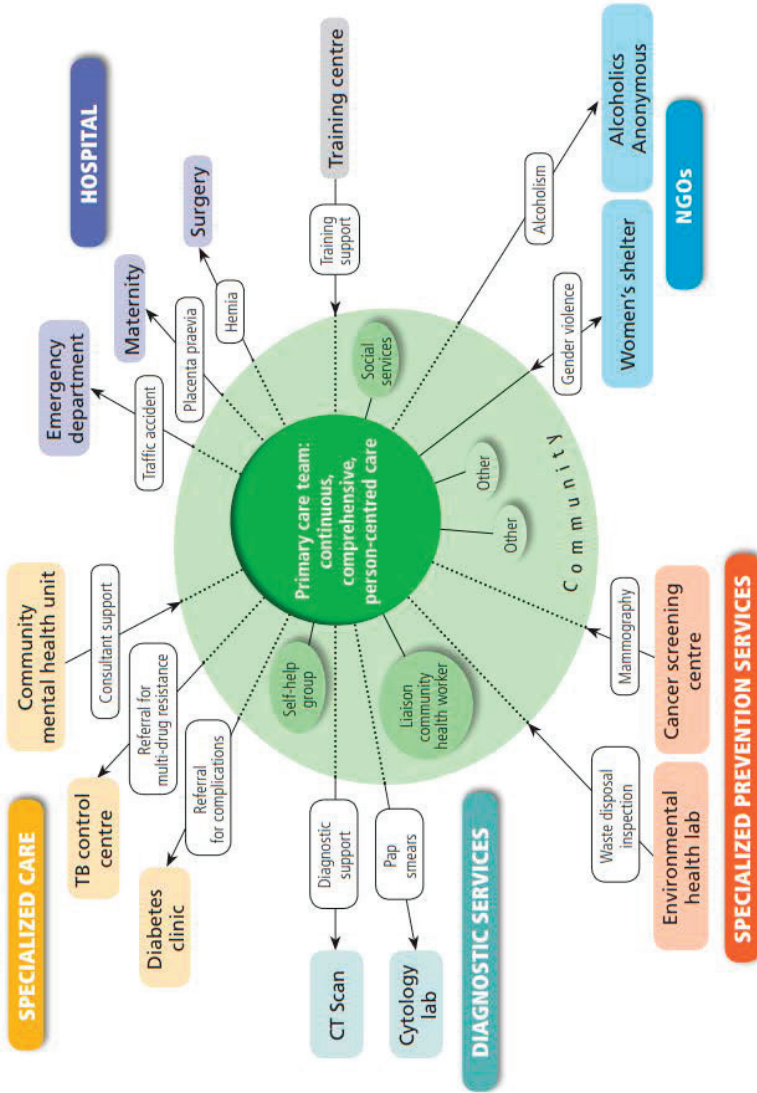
Primary care team: continuous, comprehensive, person-centred care

Community

Social services

Other

Other

Self-help group

Liaison community health worker

HOSPITAL

Training centre

Training support

Surgery

Hernia

Maternity

Placenta praevia

Emergency department

Traffic accident

Community mental health unit

Consultant support

Alcoholics Anonymous

Alcoholism

NGOs

Women's shelter

Gender violence

SPECIALIZED CARE

TB control centre

Referral for multi-drug resistance

Diabetes clinic

Referral for complications

DIAGNOSTIC SERVICES

CT Scan

Diagnostic support

Cytology lab

Pap smears

SPECIALIZED PREVENTION SERVICES

Environmental health lab

Waste disposal inspection

Cancer screening centre

Mammography